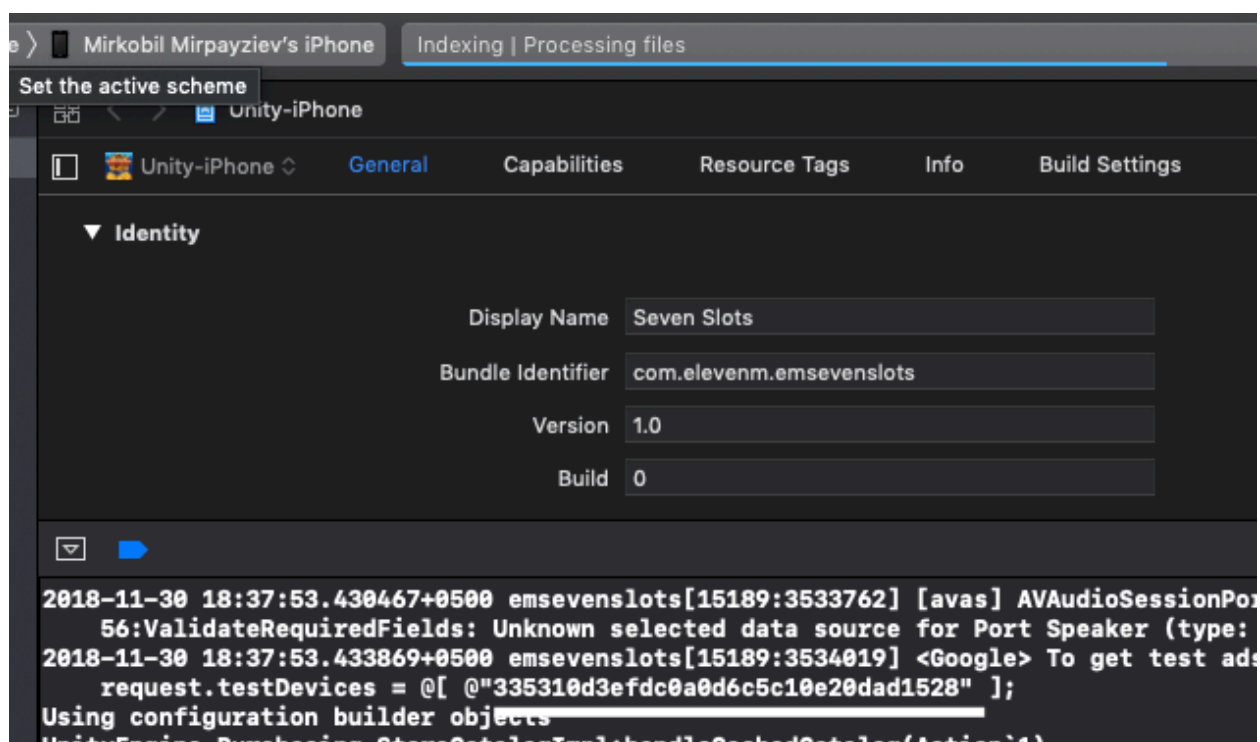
e 〉 Mirkobil Mirpayziev's iPhone

Indexing | Processing files

Set the active scheme

Unity-iPhone

Unity-iPhone

General

Capabilities

Resource Tags

Info

Build Settings

▼ Identity

Display Name Seven Slots

Bundle Identifier com.elevenm.emsevenslots

Version 1.0

Build 0

2018-11-30 18:37:53.430467+0500 emsevenslots[15189:3533762] [avas] AVAudioSessionPor
56:ValidateRequiredFields: Unknown selected data source for Port Speaker (type:
2018-11-30 18:37:53.433869+0500 emsevenslots[15189:3534019] <Google> To get test ads
request.testDevices = @[ @"335310d3efdc0a0d6c5c10e20dad1528" ];
Using configuration builder objects
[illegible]